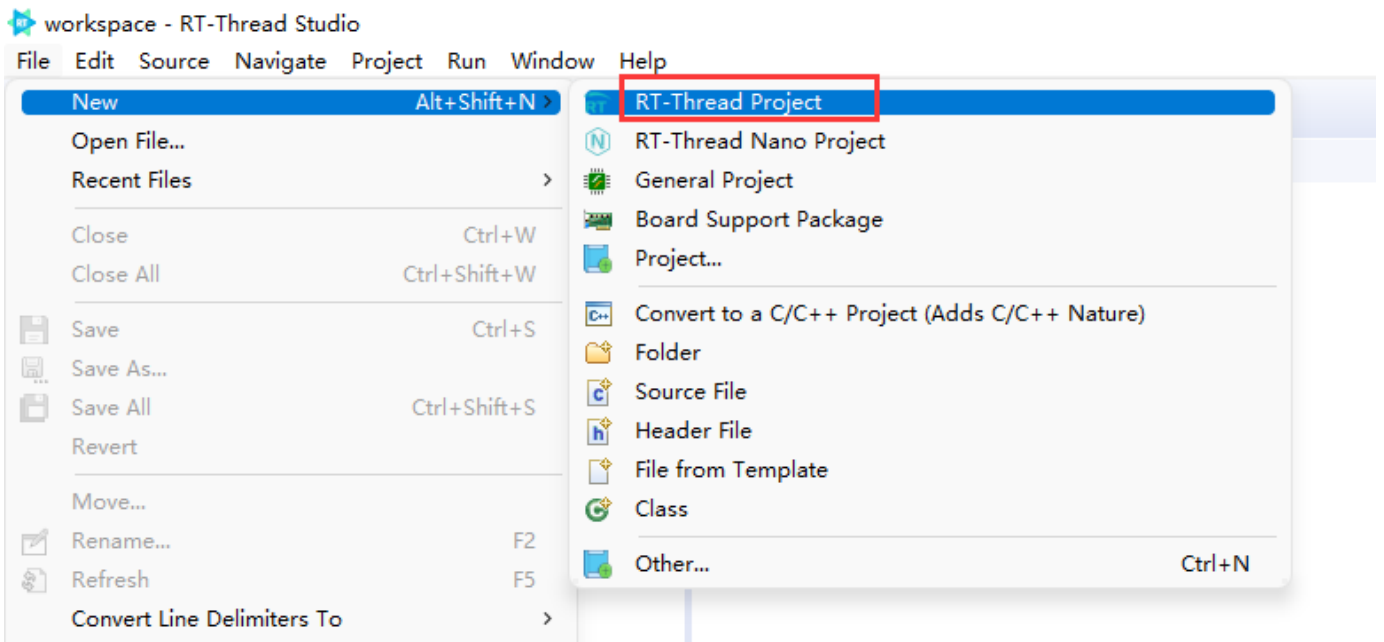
workspace - RT-Thread Studio

File Edit Source Navigate Project Run Window Help

New Alt+Shift+N
Open File...
Recent Files
Close Ctrl+W
Close All Ctrl+Shift+W
Save Ctrl+S
Save As...
Save All Ctrl+Shift+S
Revert
Move...
Rename... F2
Refresh F5
Convert Line Delimiters To

RT-Thread Project
RT-Thread Nano Project
General Project
Board Support Package
Project...
Convert to a C/C++ Project (Adds C/C++ Nature)
Folder
Source File
Header File
File from Template
Class
Other... Ctrl+N